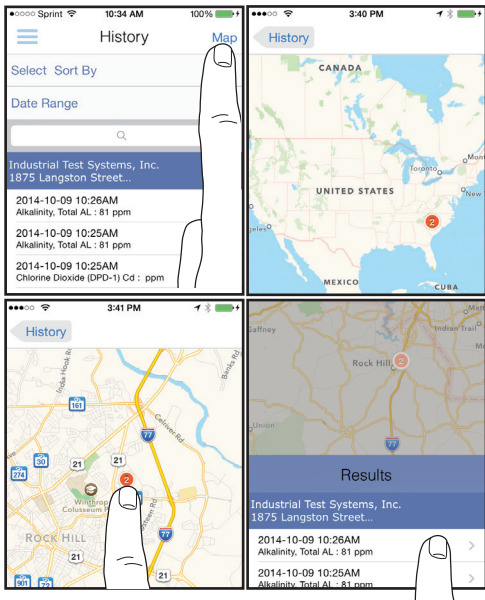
●●●○○ Sprint 10:34 AM 100%

History Map

Select Sort By

Date Range

Industrial Test Systems, Inc.
1875 Langston Street...

2014-10-09 10:26AM
Alkalinity, Total AL : 81 ppm

2014-10-09 10:25AM
Alkalinity, Total AL : 81 ppm

2014-10-09 10:25AM
Chlorine Dioxide (DPD-1) Cd : ppm

●●●○○ 3:40 PM

History

CANADA

Toronto

UNITED STATES

2

eles

MEXICO

CUBA

●●●○○ 3:41 PM

History

161

Calloway Rd

77

30

21

21

2

Winthrop Coliseum

ROCK HILL

77

901

21

Gaffney

Indian Trail

Rock Hill

2

Union

77

Results

Industrial Test Systems, Inc.
1875 Langston Street...

2014-10-09 10:26AM
Alkalinity, Total AL : 81 ppm

2014-10-09 10:25AM
Alkalinity, Total AL : 81 ppm